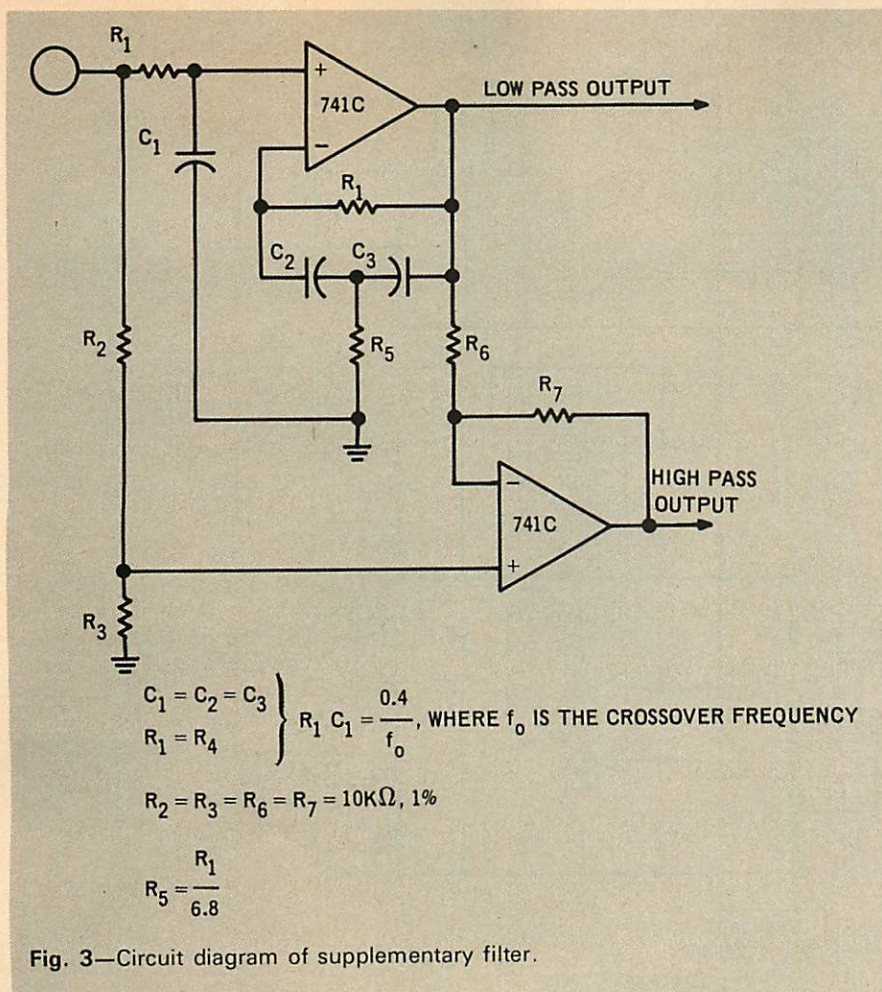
$R_1$

741C

LOW PASS OUTPUT

$C_1$

$R_1$

$C_2$ $C_3$

$R_2$

$R_5$

$R_6$

$R_7$

HIGH PASS OUTPUT

741C

$R_3$

$C_1 = C_2 = C_3$
$R_1 = R_4$ $R_1\ C_1 = \frac{0.4}{f_o}$, WHERE $f_o$ IS THE CROSSOVER FREQUENCY

$R_2 = R_3 = R_6 = R_7 = 10K\Omega$, 1%

$R_5 = \frac{R_1}{6.8}$

Fig. 3—Circuit diagram of supplementary filter.